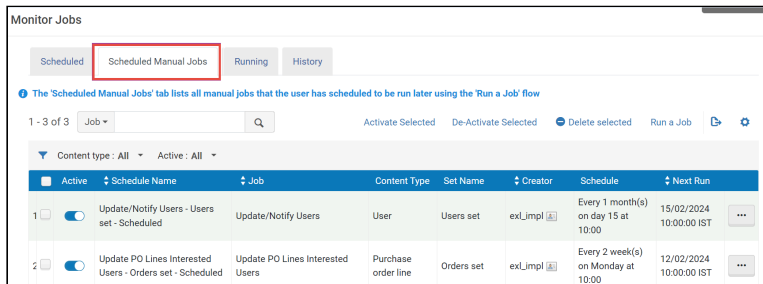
Monitor Jobs

Scheduled | Scheduled Manual Jobs | Running | History

The 'Scheduled Manual Jobs' tab lists all manual jobs that the user has scheduled to be run later using the 'Run a Job' flow

1 - 3 of 3 Job

Activate Selected | De-Activate Selected | Delete selected | Run a Job

Content type : All | Active : All

| | Active | Schedule Name | Job | Content Type | Set Name | Creator | Schedule | Next Run | |
|---|---|---|---|---|---|---|---|---|---|
| 1 | | Update/Notify Users - Users set - Scheduled | Update/Notify Users | User | Users set | exl_impl | Every 1 month(s) on day 15 at 10:00 | 15/02/2024 10:00:00 IST | ... |
| 2 | | Update PO Lines Interested Users - Orders set - Scheduled | Update PO Lines Interested Users | Purchase order line | Orders set | exl_impl | Every 2 week(s) on Monday at 10:00 | 12/02/2024 10:00:00 IST | ... |